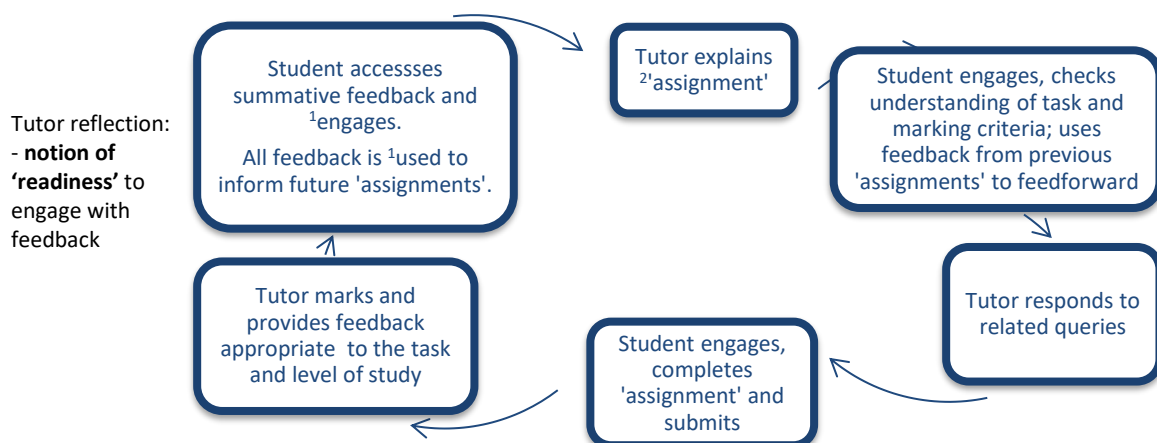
Tutor reflection:
- **notion of 'readiness'** to engage with feedback

Student accessses summative feedback and $^1$engages.

All feedback is $^1$used to inform future 'assignments'.

Tutor explains $^2$'assignment'

Student engages, checks understanding of task and marking criteria; uses feedback from previous 'assignments' to feedforward

Tutor responds to related queries

Student engages, completes 'assignment' and submits

Tutor marks and provides feedback appropriate to the task and level of study